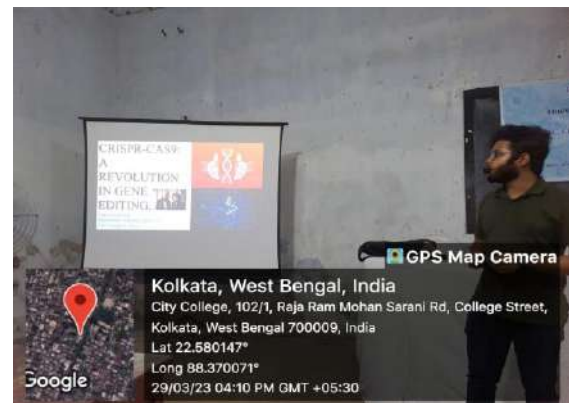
CRISPR-CAS9: A REVOLUTION IN GENE EDITING.

GPS Map Camera

Kolkata, West Bengal, India

City College, 102/1, Raja Ram Mohan Sarani Rd, College Street, Kolkata, West Bengal 700009, India

Lat 22.580147°

Long 88.370071°

29/03/23 04:10 PM GMT +05:30

Google